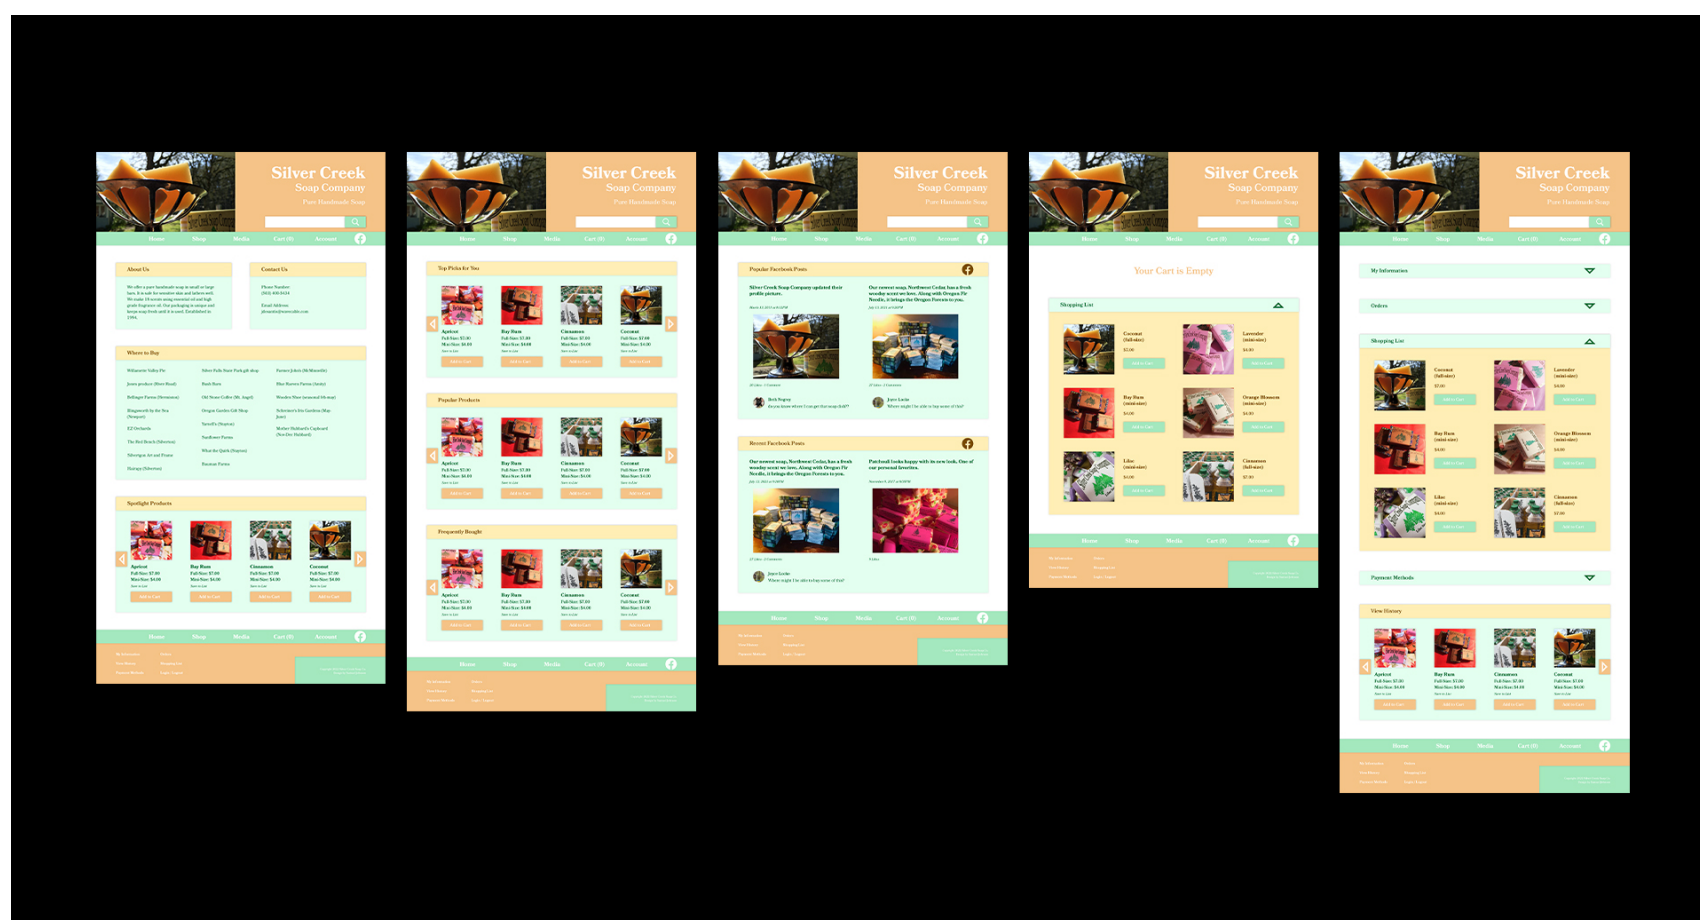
Silver Creek
Soap Company
Pure Handmade Soap

Home Shop Media Cart (0) Account

About Us

Contact Us

Where to Buy

Spotlight Products

Apricot
Bay Rum
Cinnamon
Coconut

Home Shop Media Cart (0) Account

Silver Creek
Soap Company
Pure Handmade Soap

Home Shop Media Cart (0) Account

Top Picks for You

Apricot
Bay Rum
Cinnamon
Coconut

Popular Products

Apricot
Bay Rum
Cinnamon
Coconut

Frequently Bought

Apricot
Bay Rum
Cinnamon
Coconut

Home Shop Media Cart (0) Account

Silver Creek
Soap Company
Pure Handmade Soap

Home Shop Media Cart (0) Account

Popular Facebook Posts

Silver Creek Soap Company updated their profile picture.

Our newest soap, Northwest Cedar, has a fresh woodsy scent we love. Along with Oregon Fir Needle, it brings the Oregon Forests to you.

Recent Facebook Posts

Our newest soap, Northwest Cedar, has a fresh woodsy scent we love. Along with Oregon Fir Needle, it brings the Oregon Forests to you.

Patchouli looks happy with its new look. One of our personal favorites.

Home Shop Media Cart (0) Account

Silver Creek
Soap Company
Pure Handmade Soap

Home Shop Media Cart (0) Account

Your Cart is Empty

Shopping List

Coconut (full-size)
Lavender (mini-size)
Bay Rum (mini-size)
Orange Blossom (mini-size)
Lilac (mini-size)
Cinnamon (full-size)

Home Shop Media Cart (0) Account

Silver Creek
Soap Company
Pure Handmade Soap

Home Shop Media Cart (0) Account

My Information

Orders

Shopping List

Coconut (full-size)
Lavender (mini-size)
Bay Rum (mini-size)
Orange Blossom (mini-size)
Lilac (mini-size)
Cinnamon (full-size)

Payment Methods

View History

Apricot
Bay Rum
Cinnamon
Coconut

Home Shop Media Cart (0) Account